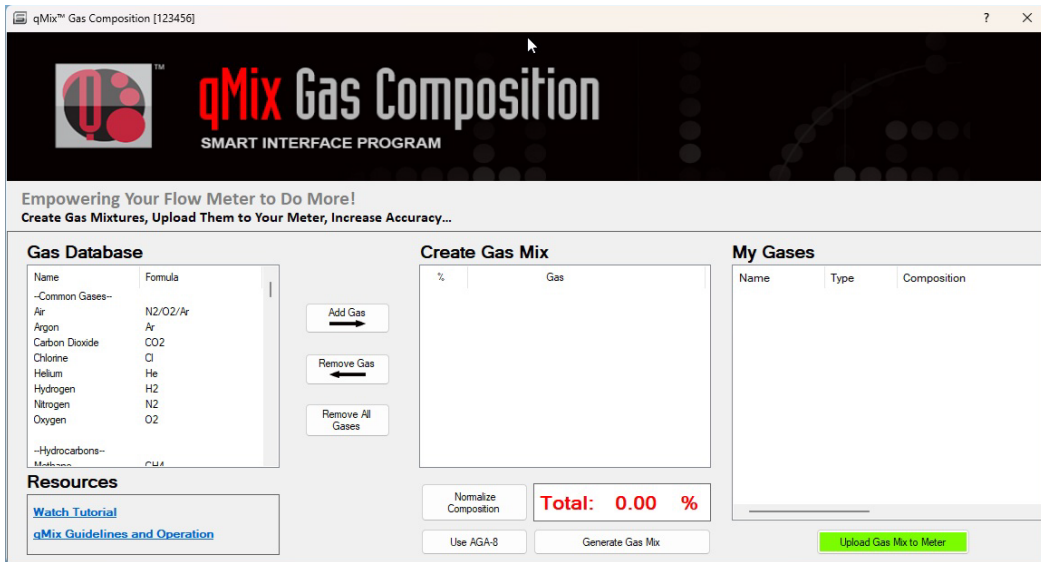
qMix™ Gas Composition [123456]

?

×

qMix Gas Composition

SMART INTERFACE PROGRAM

™

Empowering Your Flow Meter to Do More!
Create Gas Mixtures, Upload Them to Your Meter, Increase Accuracy...

Gas Database

| Name | Formula |
|---|---|
| --Common Gases-- | |
| Air | N2/O2/Ar |
| Argon | Ar |
| Carbon Dioxide | CO2 |
| Chlorine | Cl |
| Helium | He |
| Hydrogen | H2 |
| Nitrogen | N2 |
| Oxygen | O2 |
| --Hydrocarbons-- | |
| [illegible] | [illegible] |

Add Gas

Remove Gas

Remove All Gases

Create Gas Mix

| % | Gas |
|---|---|

Normalize Composition

Total: 0.00 %

Use AGA-8

Generate Gas Mix

My Gases

| Name | Type | Composition |
|---|---|---|

Upload Gas Mix to Meter

Resources

Watch Tutorial

qMix Guidelines and Operation